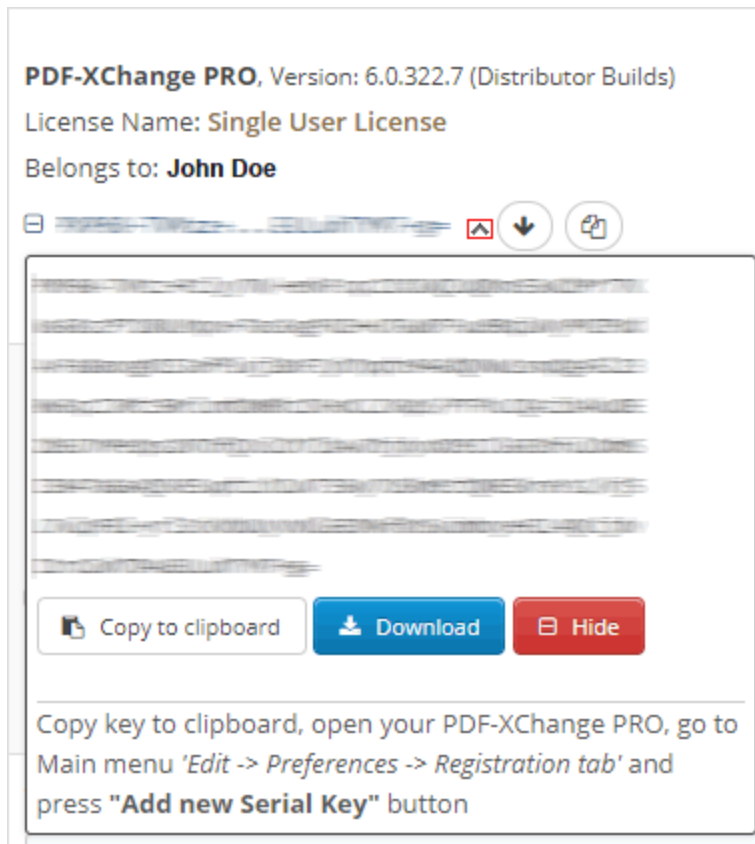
**PDF-XChange PRO**, Version: 6.0.322.7 (Distributor Builds)

License Name: **Single User License**

Belongs to: **John Doe**

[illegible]

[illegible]

Copy to clipboard

Download

Hide

Copy key to clipboard, open your PDF-XChange PRO, go to Main menu *'Edit -> Preferences -> Registration tab'* and press **"Add new Serial Key"** button